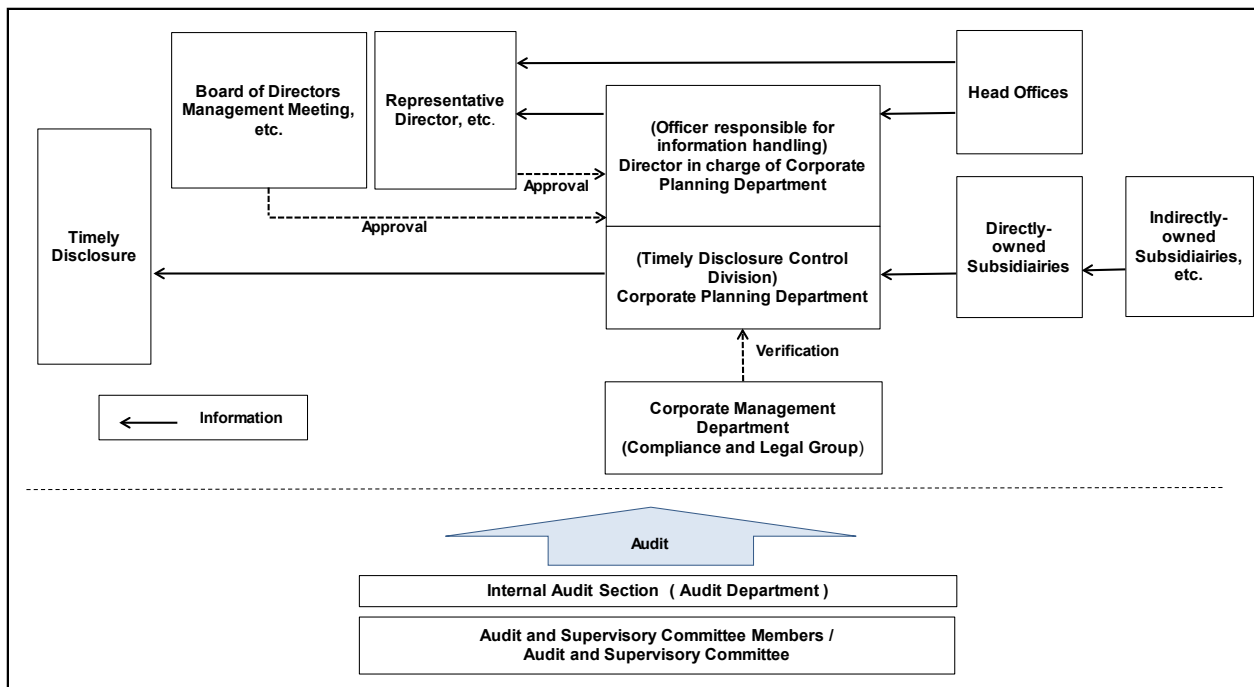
Board of Directors Management Meeting, etc.

Representative Director, etc.

Head Offices

(Officer responsible for information handling) Director in charge of Corporate Planning Department

Approval

Approval

Timely Disclosure

(Timely Disclosure Control Division) Corporate Planning Department

Directly-owned Subsidiairies

Indirectly-owned Subsidiairies, etc.

Verification

Information

Corporate Management Department (Compliance and Legal Group)

Audit

Internal Audit Section ( Audit Department )

Audit and Supervisory Committee Members / Audit and Supervisory Committee